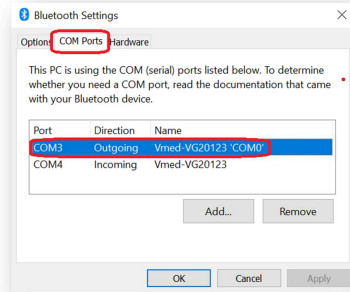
Bluetooth Settings

Options COM Ports Hardware

This PC is using the COM (serial) ports listed below. To determine whether you need a COM port, read the documentation that came with your Bluetooth device.

| Port | Direction | Name |
|---|---|---|
| COM3 | Outgoing | Vmed-VG20123 'COM0' |
| COM4 | Incoming | Vmed-VG20123 |

Add... Remove

OK Cancel Apply